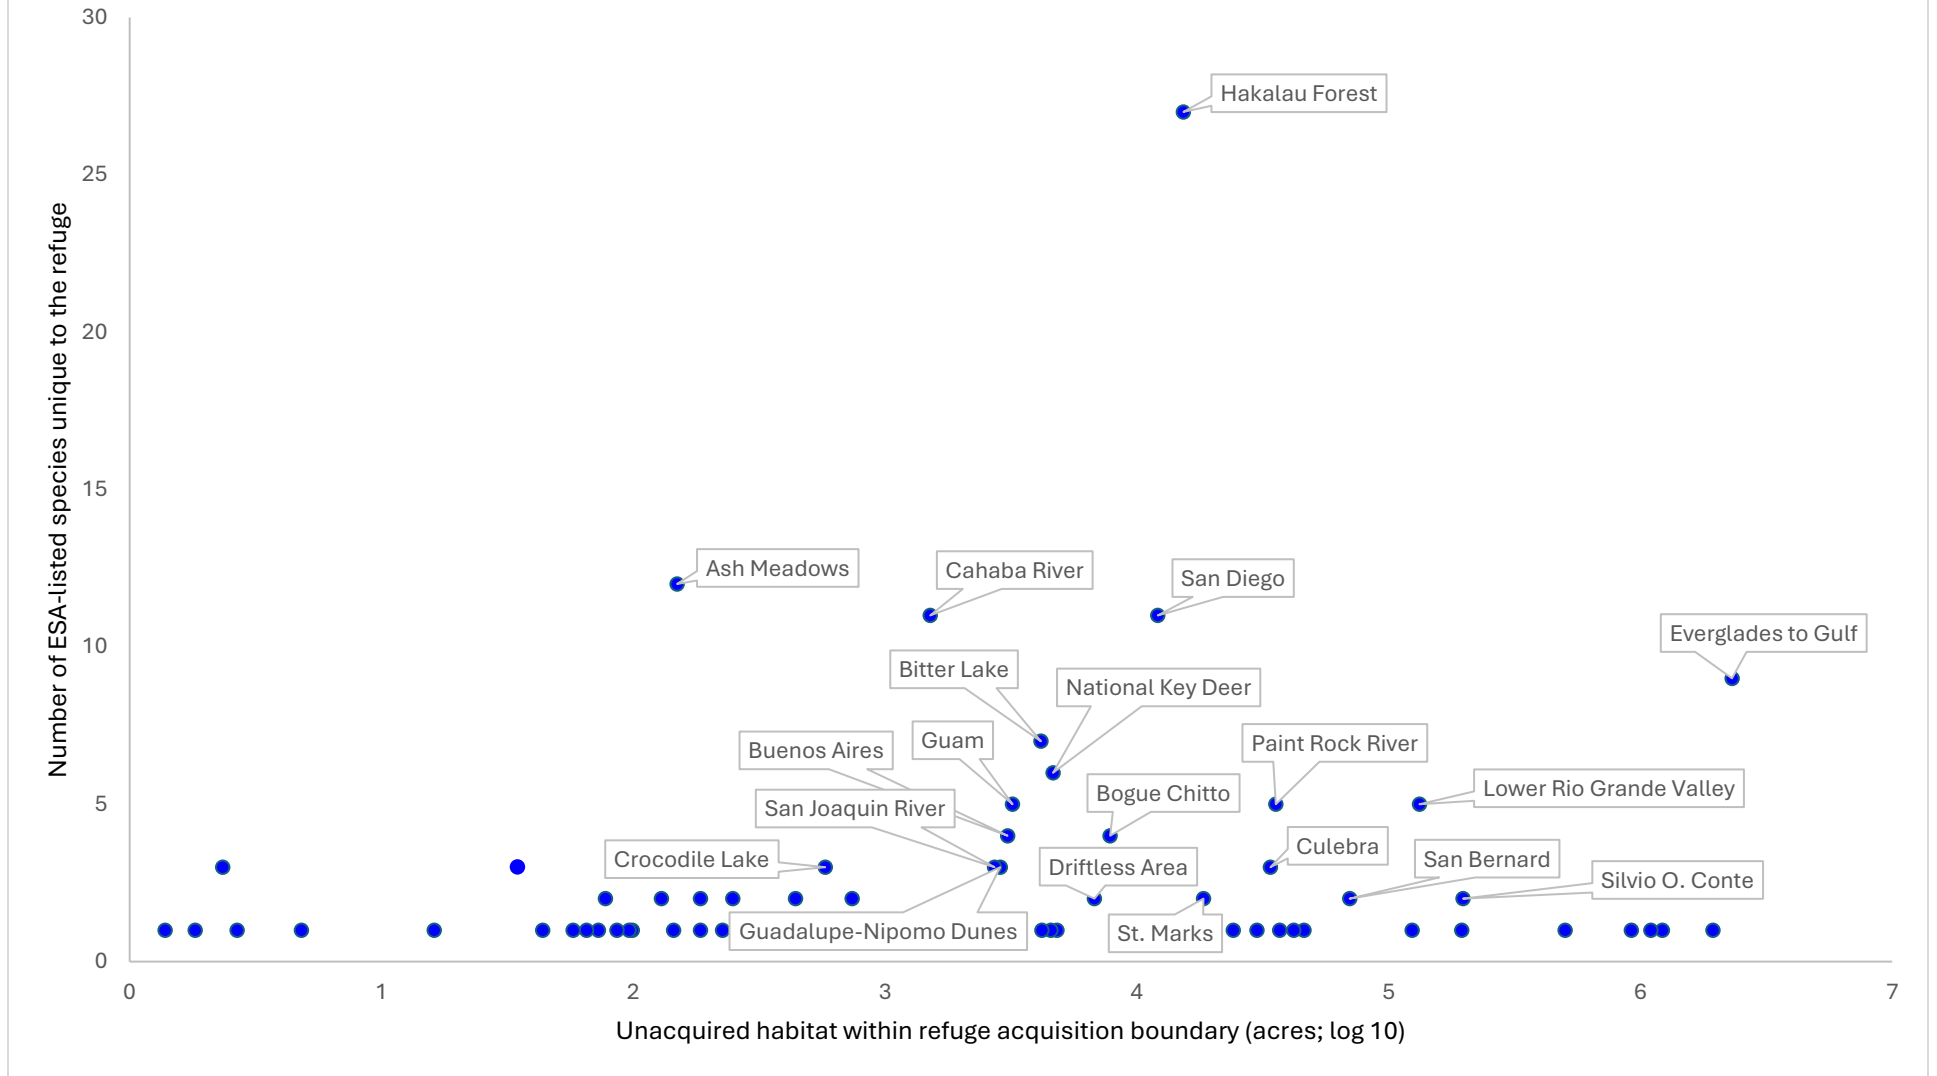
30
25
20
15
10
5
0

Number of ESA-listed species unique to the refuge

Hakalau Forest
Ash Meadows
Cahaba River
San Diego
Everglades to Gulf
Bitter Lake
National Key Deer
Guam
Buenos Aires
Paint Rock River
Lower Rio Grande Valley
Bogue Chitto
San Joaquin River
Culebra
Crocodile Lake
Driftless Area
San Bernard
Silvio O. Conte
Guadalupe-Nipomo Dunes
St. Marks

0 1 2 3 4 5 6 7

Unacquired habitat within refuge acquisition boundary (acres; log 10)